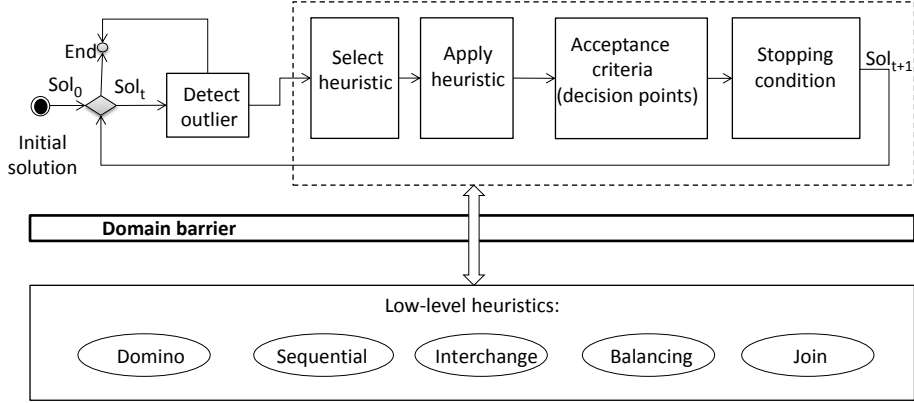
End

$Sol_0$

$Sol_t$

Initial solution

Detect outlier

Select heuristic

Apply heuristic

Acceptance criteria (decision points)

Stopping condition

$Sol_{t+1}$

Domain barrier

Low-level heuristics:

Domino

Sequential

Interchange

Balancing

Join